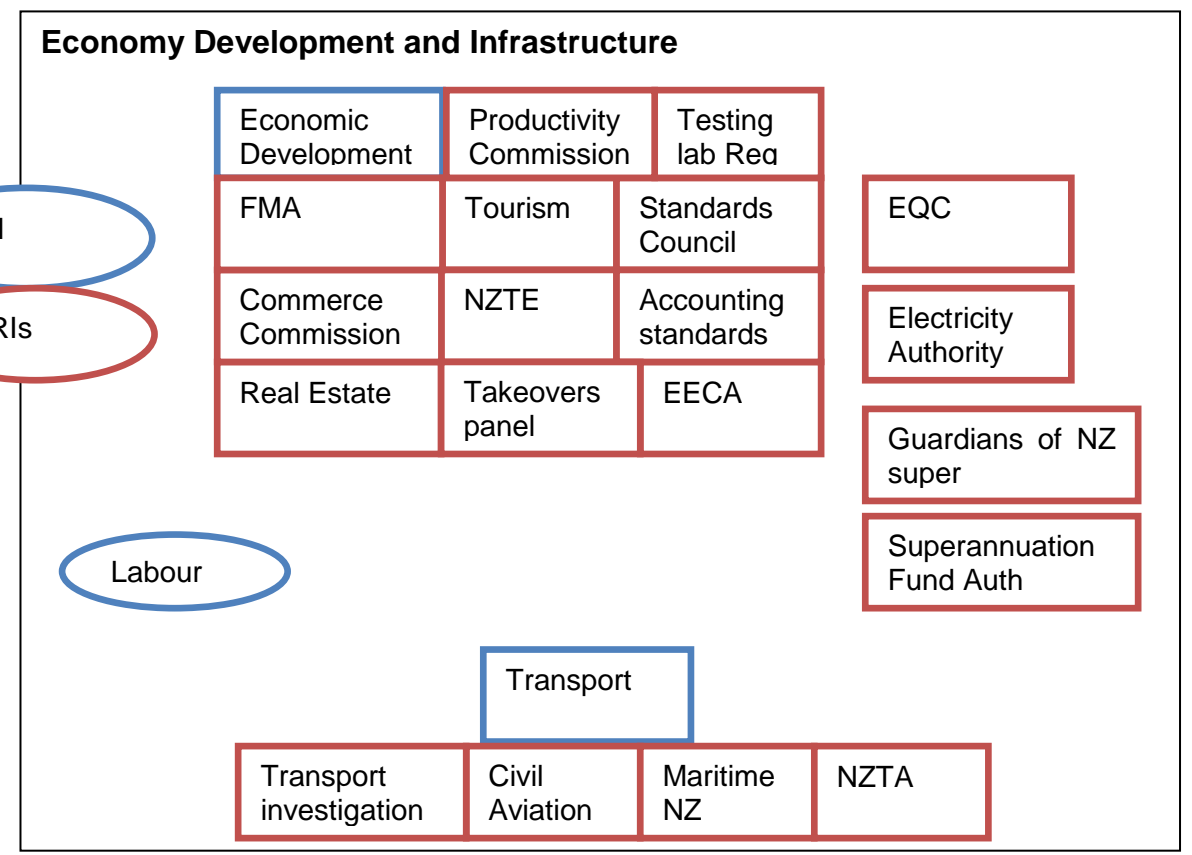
Economy Development and Infrastructure

Economic Development

Productivity Commission

Testing lab Reg

FMA

Tourism

Standards Council

EQC

I

Commerce Commission

NZTE

Accounting standards

Electricity Authority

RIs

Real Estate

Takeovers panel

EECA

Guardians of NZ super

Superannuation Fund Auth

Labour

Transport

Transport investigation

Civil Aviation

Maritime NZ

NZTA